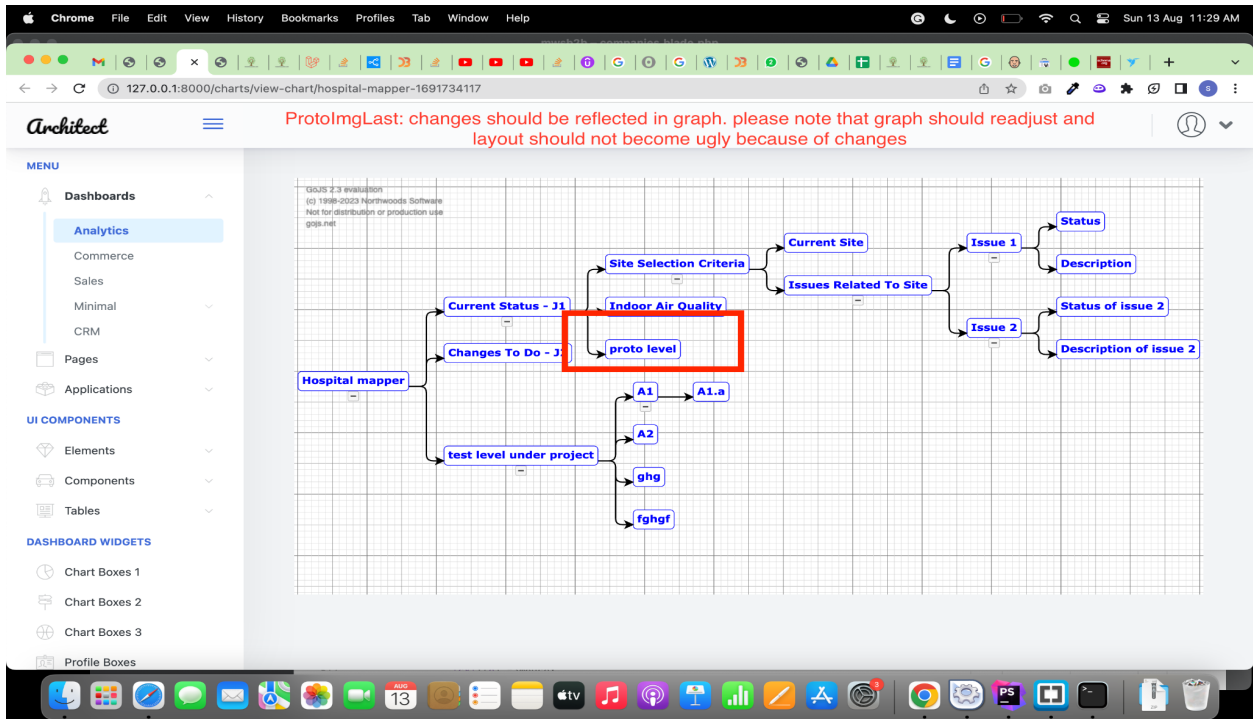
Chrome File Edit View History Bookmarks Profiles Tab Window Help

Sun 13 Aug 11:29 AM

127.0.0.1:8000/charts/view-chart/hospital-mapper-1691734117

Architect

ProtoImgLast: changes should be reflected in graph. please note that graph should readjust and layout should not become ugly because of changes

MENU

Dashboards

Analytics

Commerce

Sales

Minimal

CRM

Pages

Applications

UI COMPONENTS

Elements

Components

Tables

DASHBOARD WIDGETS

Chart Boxes 1

Chart Boxes 2

Chart Boxes 3

Profile Boxes

GoJS 2.3 evaluation
(c) 1998-2023 Northwoods Software
Not for distribution or production use
gojs.net

Hospital mapper

Current Status - J1

Changes To Do - J

test level under project

Site Selection Criteria

Indoor Air Quality

proto level

Current Site

Issues Related To Site

Issue 1

Issue 2

Status

Description

Status of issue 2

Description of issue 2

A1

A1.a

A2

ghg

fghgf

13